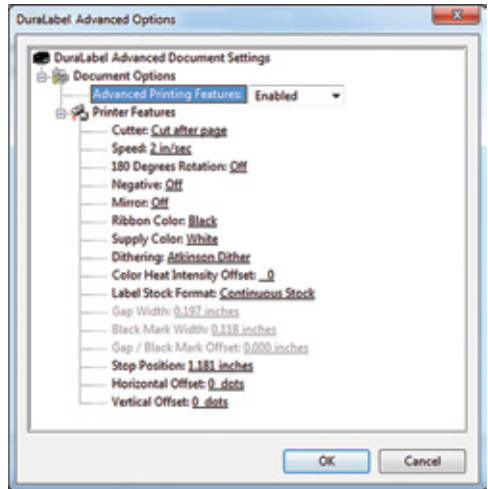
DuraLabel Advanced Options

DuraLabel Advanced Document Settings
Document Options
Advanced Printing Features: Enabled
Printer Features
Cutter: Cut after page
Speed: 2 in/sec
180 Degrees Rotation: Off
Negative: Off
Mirror: Off
Ribbon Color: Black
Supply Color: White
Dithering: Atkinson Dither
Color Heat Intensity Offset: 0
Label Stock Format: Continuous Stock
Gap Width: 0.197 inches
Black Mark Width: 0.118 inches
Gap / Black Mark Offset: 0.000 inches
Stop Position: 1.181 inches
Horizontal Offset: 0 dots
Vertical Offset: 0 dots

OK
Cancel